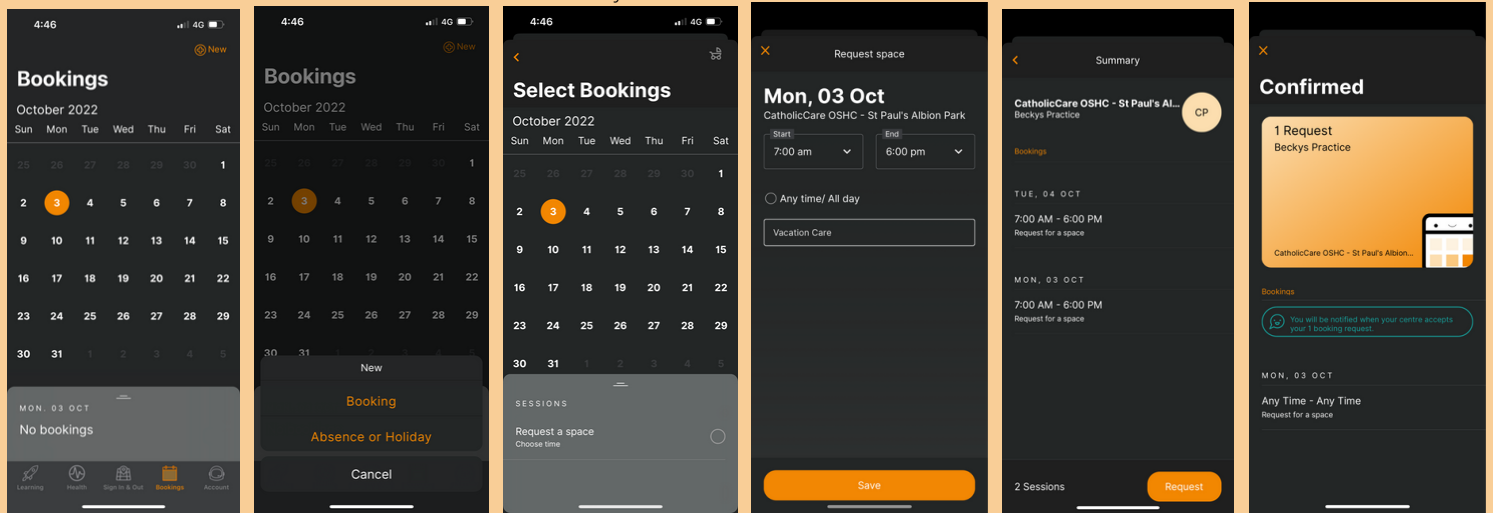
4:46 4G

New

Bookings

October 2022

| Sun | Mon | Tue | Wed | Thu | Fri | Sat |
|---|---|---|---|---|---|---|
| 25 | 26 | 27 | 28 | 29 | 30 | 1 |
| 2 | 3 | 4 | 5 | 6 | 7 | 8 |
| 9 | 10 | 11 | 12 | 13 | 14 | 15 |
| 16 | 17 | 18 | 19 | 20 | 21 | 22 |
| 23 | 24 | 25 | 26 | 27 | 28 | 29 |
| 30 | 31 | 1 | 2 | 3 | 4 | 5 |

MON, 03 OCT
No bookings

Learning Health Sign In & Out Bookings Account

4:46 4G

New

Bookings

October 2022

| Sun | Mon | Tue | Wed | Thu | Fri | Sat |
|---|---|---|---|---|---|---|
| 25 | 26 | 27 | 28 | 29 | 30 | 1 |
| 2 | 3 | 4 | 5 | 6 | 7 | 8 |
| 9 | 10 | 11 | 12 | 13 | 14 | 15 |
| 16 | 17 | 18 | 19 | 20 | 21 | 22 |
| 23 | 24 | 25 | 26 | 27 | 28 | 29 |
| 30 | 31 | | | | | |

New
Booking
Absence or Holiday
Cancel

4:46 4G

Select Bookings

October 2022

| Sun | Mon | Tue | Wed | Thu | Fri | Sat |
|---|---|---|---|---|---|---|
| 25 | 26 | 27 | 28 | 29 | 30 | 1 |
| 2 | 3 | 4 | 5 | 6 | 7 | 8 |
| 9 | 10 | 11 | 12 | 13 | 14 | 15 |
| 16 | 17 | 18 | 19 | 20 | 21 | 22 |
| 23 | 24 | 25 | 26 | 27 | 28 | 29 |
| 30 | 31 | 1 | 2 | 3 | 4 | 5 |

SESSIONS
Request a space
Choose time

Request space

Mon, 03 Oct
CatholicCare OSHC - St Paul's Albion Park
Start
7:00 am
End
6:00 pm
Any time/ All day
Vacation Care
Save

Summary

CatholicCare OSHC - St Paul's Al...
Beckys Practice
CP
Bookings
TUE, 04 OCT
7:00 AM - 6:00 PM
Request for a space
MON, 03 OCT
7:00 AM - 6:00 PM
Request for a space
2 Sessions
Request

Confirmed

1 Request
Beckys Practice
CatholicCare OSHC - St Paul's Albion...
Bookings
You will be notified when your centre accepts your 1 booking request.
MON, 03 OCT
Any Time - Any Time
Request for a space